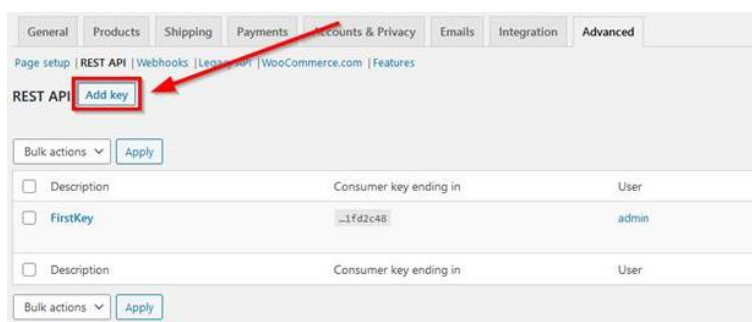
General | Products | Shipping | Payments | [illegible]ccounts & Privacy | Emails | Integration | Advanced

Page setup | REST API | Webhooks | Lega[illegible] | WooCommerce.com | Features

REST API Add key

Bulk actions Apply

| | Description | Consumer key ending in | User |
|---|---|---|---|
| | FirstKey | …1fd2c48 | admin |
| | Description | Consumer key ending in | User |

Bulk actions Apply